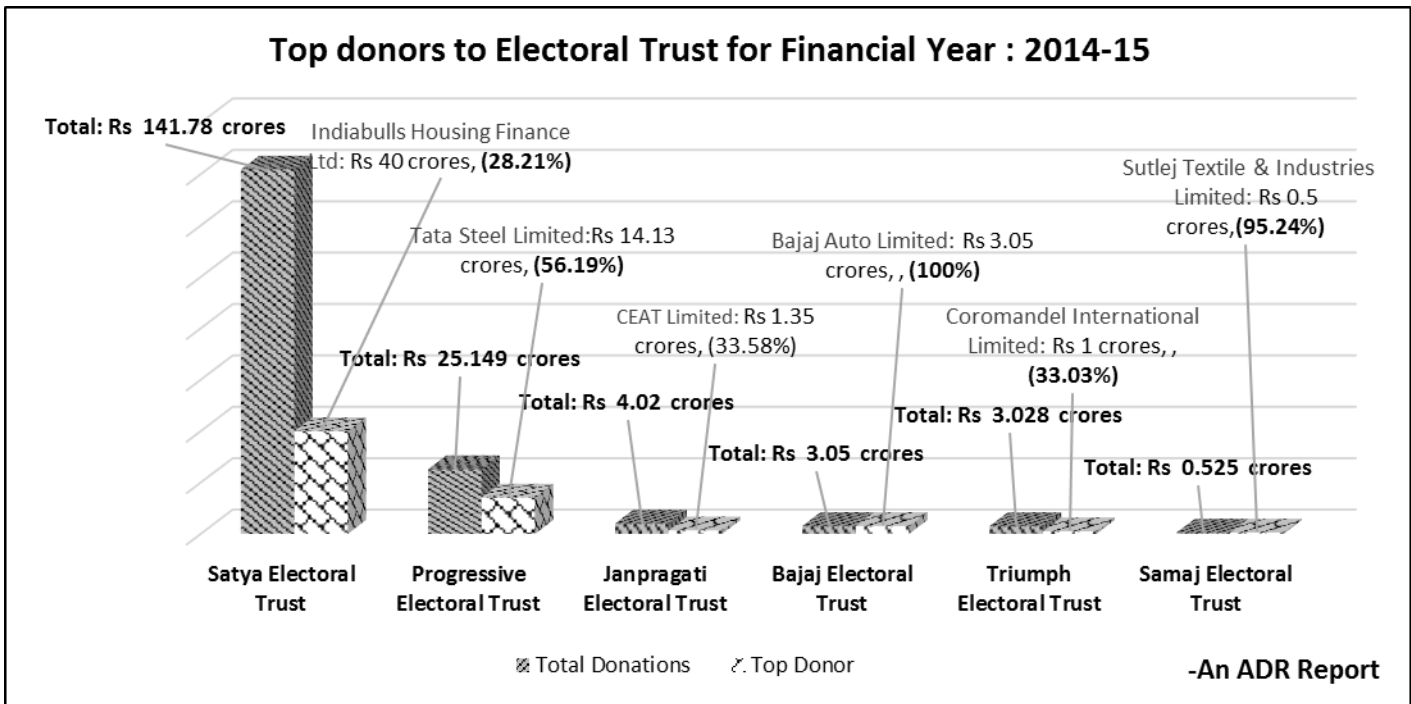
Top donors to Electoral Trust for Financial Year : 2014-15

Total: Rs 141.78 crores

Indiabulls Housing Finance Ltd: Rs 40 crores, **(28.21%)**

Tata Steel Limited:Rs 14.13 crores, **(56.19%)**

Total: Rs 25.149 crores

CEAT Limited: Rs 1.35 crores, (33.58%)

Total: Rs 4.02 crores

Bajaj Auto Limited: Rs 3.05 crores, , **(100%)**

Total: Rs 3.05 crores

Coromandel International Limited: Rs 1 crores, , **(33.03%)**

Total: Rs 3.028 crores

Sutlej Textile & Industries Limited: Rs 0.5 crores,**(95.24%)**

Total: Rs 0.525 crores

Satya Electoral Trust

Progressive Electoral Trust

Janpragati Electoral Trust

Bajaj Electoral Trust

Triumph Electoral Trust

Samaj Electoral Trust

Total Donations

Top Donor

-An ADR Report